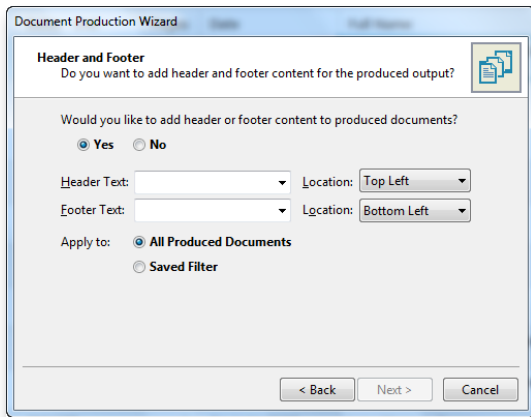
Document Production Wizard

Header and Footer
Do you want to add header and footer content for the produced output?

Would you like to add header or footer content to produced documents?
Yes No

Header Text: Location: Top Left
Footer Text: Location: Bottom Left

Apply to: All Produced Documents
Saved Filter

< Back Next > Cancel